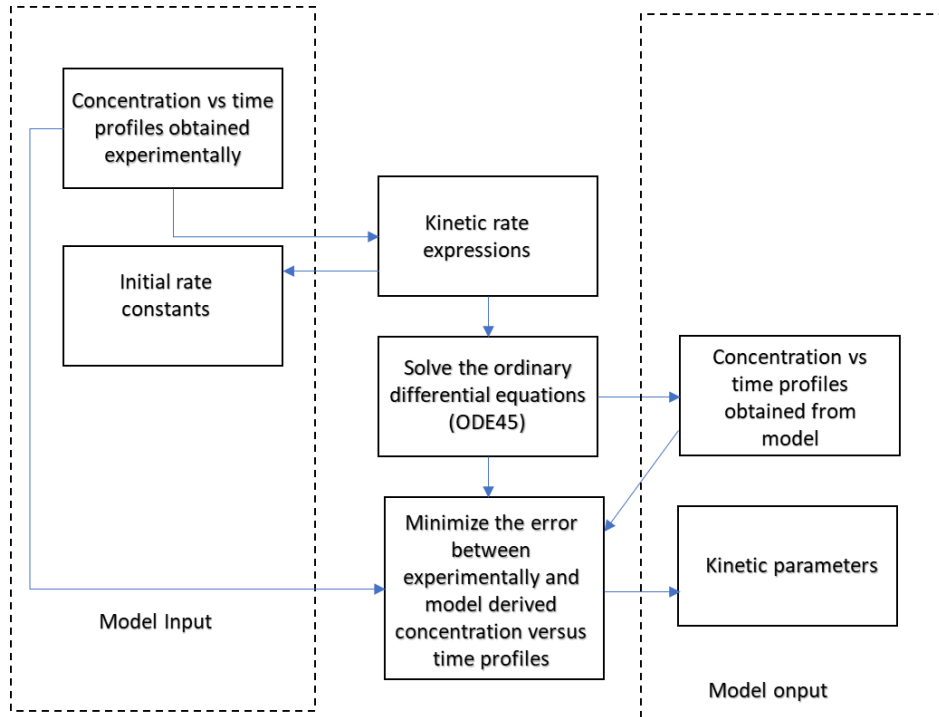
Concentration vs time profiles obtained experimentally

Kinetic rate expressions

Initial rate constants

Solve the ordinary differential equations (ODE45)

Concentration vs time profiles obtained from model

Minimize the error between experimentally and model derived concentration versus time profiles

Kinetic parameters

Model Input

Model onput